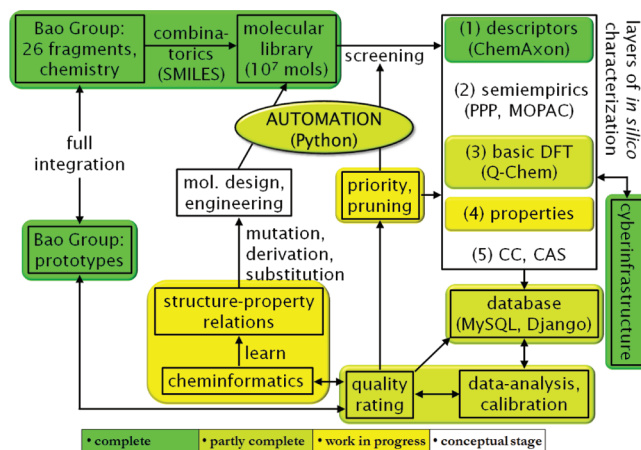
Bao Group: 26 fragments, chemistry

combinatorics (SMILES)

molecular library ($10^7$ mols)

screening

(1) descriptors (ChemAxon)

(2) semiempirics (PPP, MOPAC)

(3) basic DFT (Q-Chem)

(4) properties

(5) CC, CAS

layers of in silico characterization

AUTOMATION (Python)

full integration

mol. design, engineering

priority, pruning

Bao Group: prototypes

cyberinfrastructure

mutation, derivation, substitution

structure-property relations

learn

cheminformatics

database (MySQL, Django)

quality rating

data-analysis, calibration

• complete | • partly complete | • work in progress | • conceptual stage